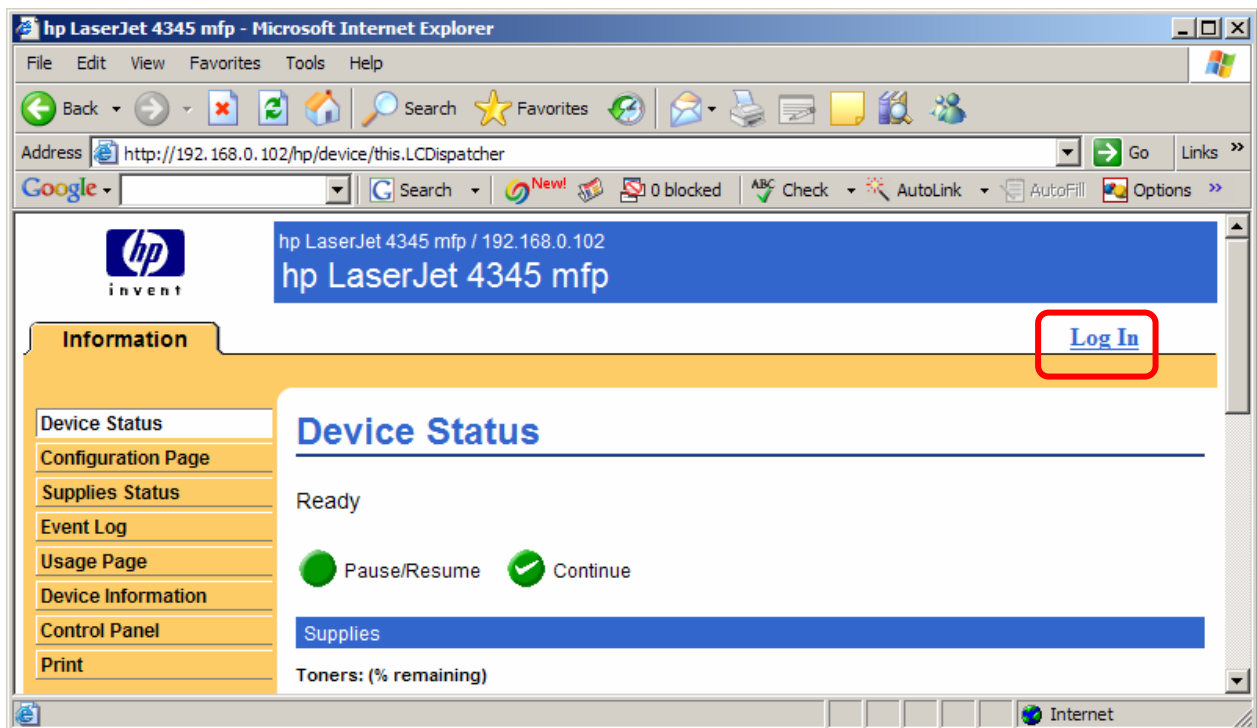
hp LaserJet 4345 mfp - Microsoft Internet Explorer

File Edit View Favorites Tools Help

Back Search Favorites

Address http://192.168.0.102/hp/device/this.LCDispatcher Go Links

Google Search New! 0 blocked Check AutoLink AutoFill Options

invent

hp LaserJet 4345 mfp / 192.168.0.102
hp LaserJet 4345 mfp

Information

Log In

Device Status
Configuration Page
Supplies Status
Event Log
Usage Page
Device Information
Control Panel
Print

Device Status

Ready

Pause/Resume Continue

Supplies

Toners: (% remaining)

Internet